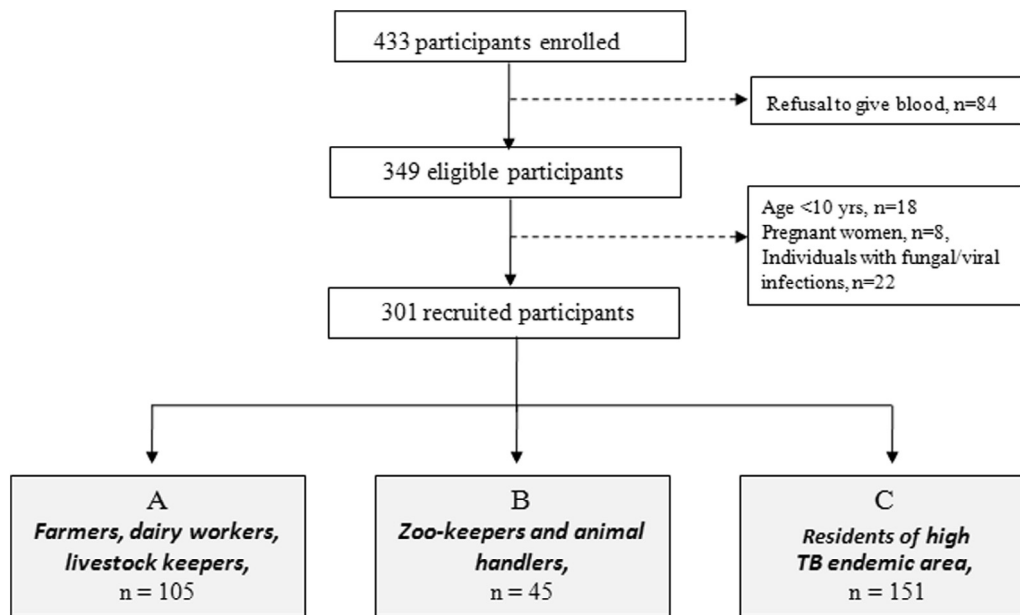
433 participants enrolled

Refusal to give blood, n=84

349 eligible participants

Age <10 yrs, n=18
Pregnant women, n=8,
Individuals with fungal/viral infections, n=22

301 recruited participants

A
Farmers, dairy workers, livestock keepers,
n = 105

B
Zoo-keepers and animal handlers,
n = 45

C
Residents of high TB endemic area,
n = 151